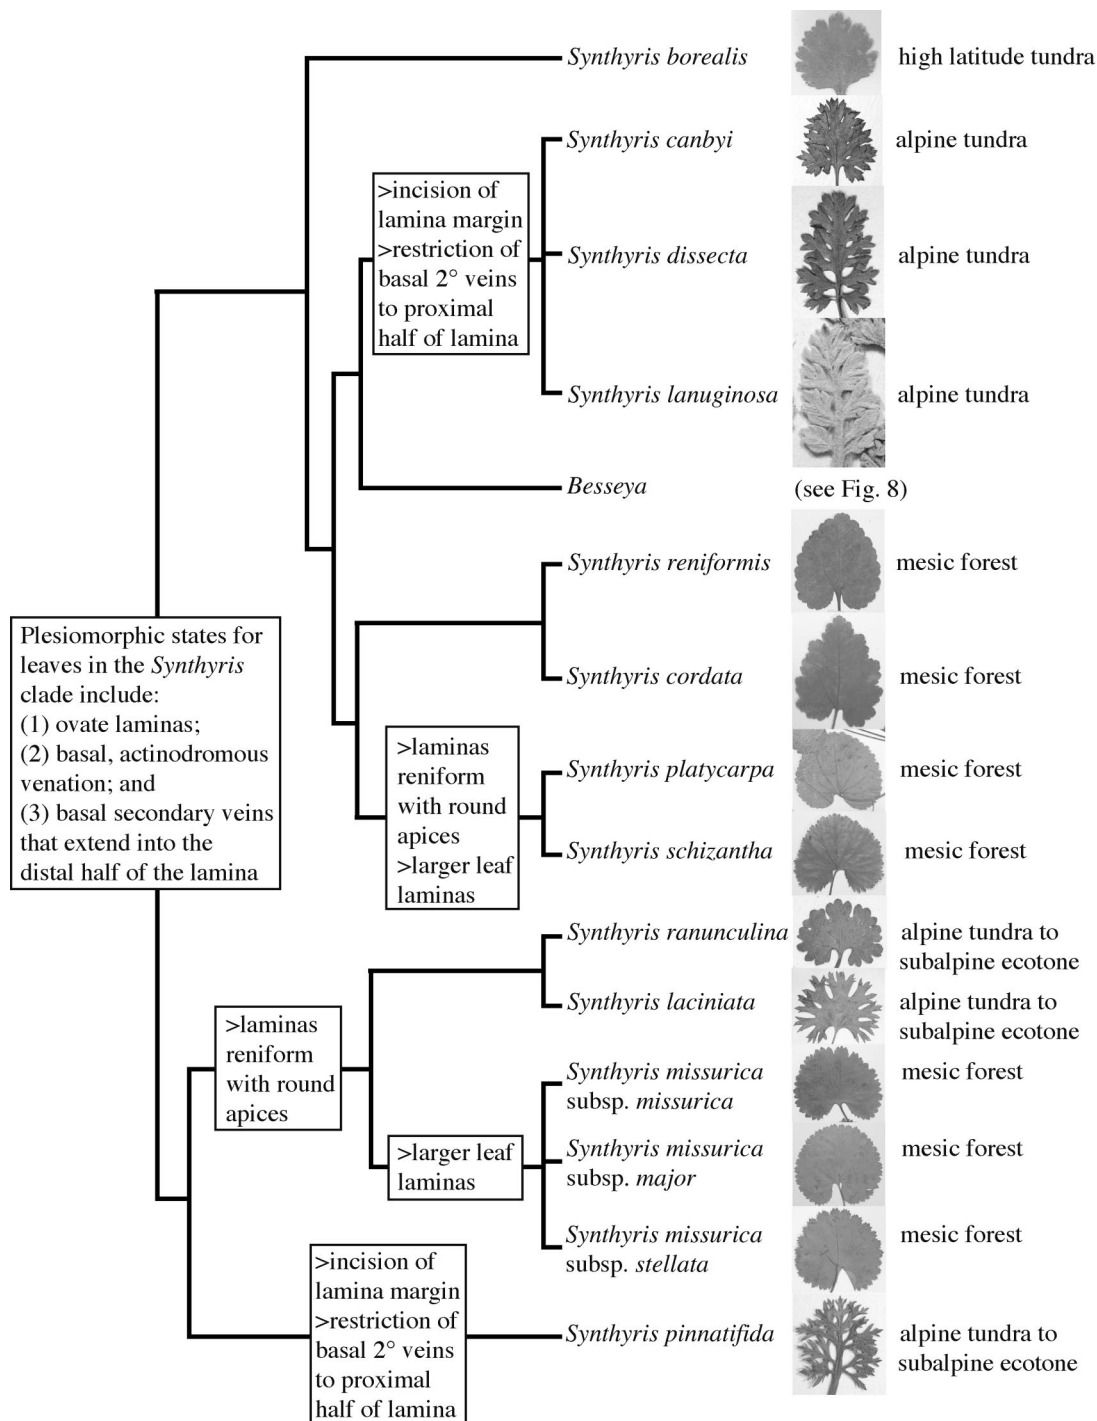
Synthyris borealis high latitude tundra

>incision of lamina margin
>restriction of basal 2° veins to proximal half of lamina

Synthyris canbyi alpine tundra

Synthyris dissecta alpine tundra

Synthyris lanuginosa alpine tundra

Besseya (see Fig. 8)

Synthyris reniformis mesic forest

Plesiomorphic states for leaves in the Synthyris clade include:
(1) ovate laminas;
(2) basal, actinodromous venation; and
(3) basal secondary veins that extend into the distal half of the lamina

Synthyris cordata mesic forest

>laminas reniform with round apices
>larger leaf laminas

Synthyris platycarpa mesic forest

Synthyris schizantha mesic forest

Synthyris ranunculina alpine tundra to subalpine ecotone

Synthyris laciniata alpine tundra to subalpine ecotone

>laminas reniform with round apices

Synthyris missurica subsp. missurica mesic forest

>larger leaf laminas

Synthyris missurica subsp. major mesic forest

Synthyris missurica subsp. stellata mesic forest

>incision of lamina margin
>restriction of basal 2° veins to proximal half of lamina

Synthyris pinnatifida alpine tundra to subalpine ecotone